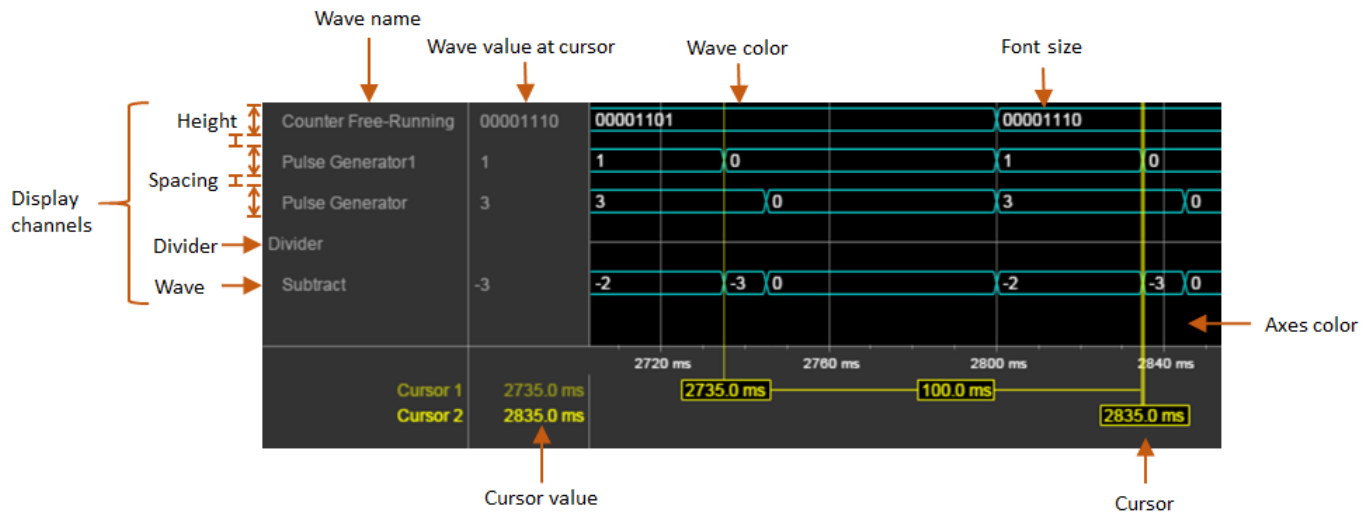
Wave name

Wave value at cursor

Wave color

Font size

Height

Spacing

Display channels

Divider

Wave

Counter Free-Running 00001110

Pulse Generator1 1

Pulse Generator 3

Divider

Subtract -3

00001101

00001110

1

0

1

0

3

0

3

0

-2

-3

0

-2

-3

0

Axes color

2720 ms

2760 ms

2800 ms

2840 ms

Cursor 1 2735.0 ms

Cursor 2 2835.0 ms

2735.0 ms

100.0 ms

2835.0 ms

Cursor value

Cursor